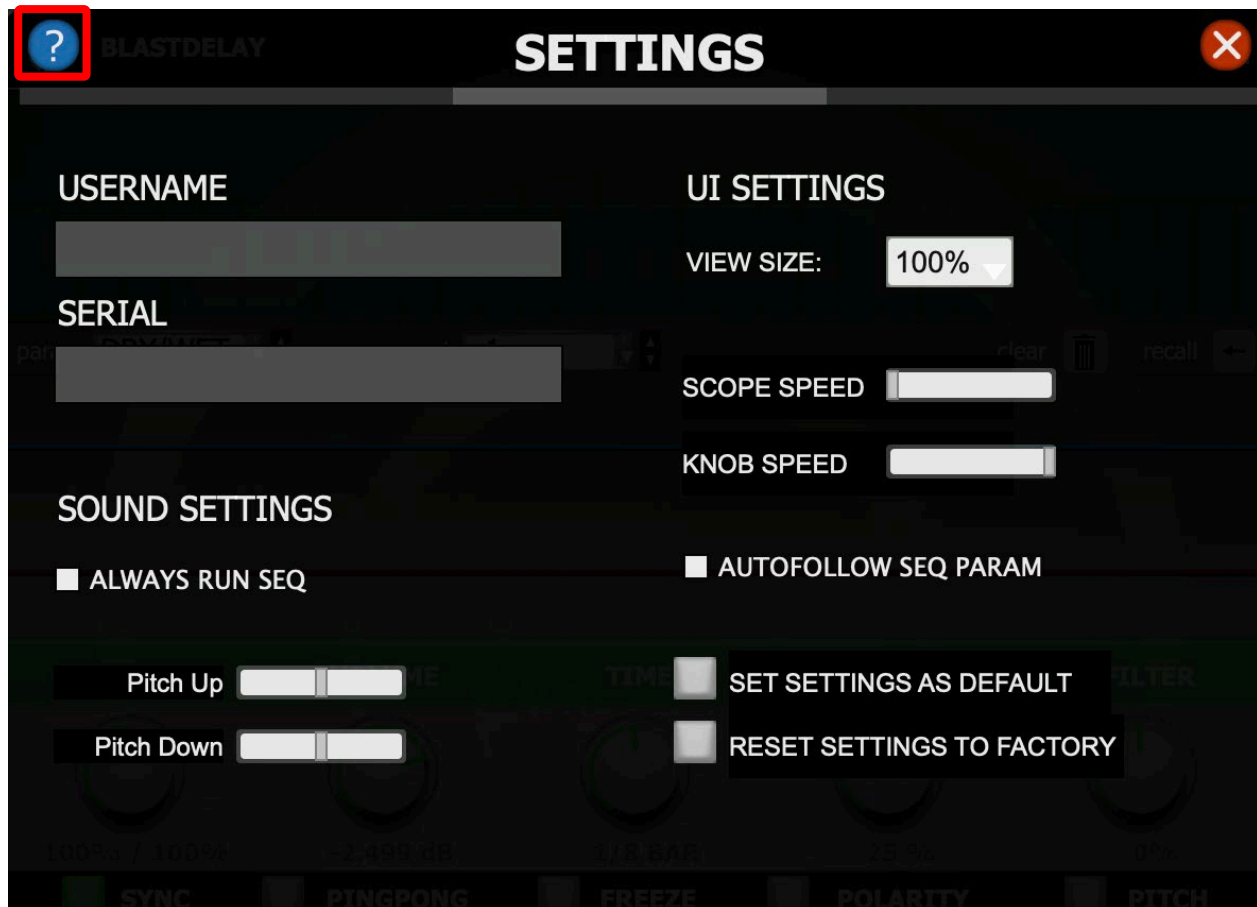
?

SETTINGS

USERNAME

SERIAL

SOUND SETTINGS

ALWAYS RUN SEQ

Pitch Up

Pitch Down

UI SETTINGS

VIEW SIZE: 100%

SCOPE SPEED

KNOB SPEED

AUTOFOLLOW SEQ PARAM

SET SETTINGS AS DEFAULT

RESET SETTINGS TO FACTORY